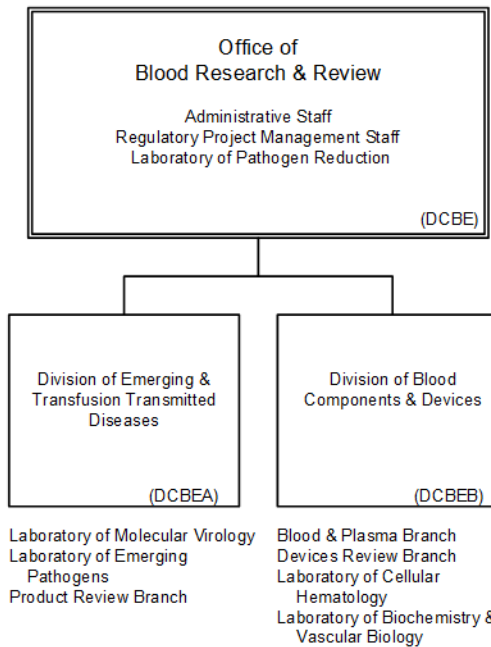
Office of
Blood Research & Review

Administrative Staff
Regulatory Project Management Staff
Laboratory of Pathogen Reduction

(DCBE)

Division of Emerging & Transfusion Transmitted Diseases

(DCBEA)

Laboratory of Molecular Virology
Laboratory of Emerging Pathogens
Product Review Branch

Division of Blood Components & Devices

(DCBEB)

Blood & Plasma Branch
Devices Review Branch
Laboratory of Cellular Hematology
Laboratory of Biochemistry & Vascular Biology